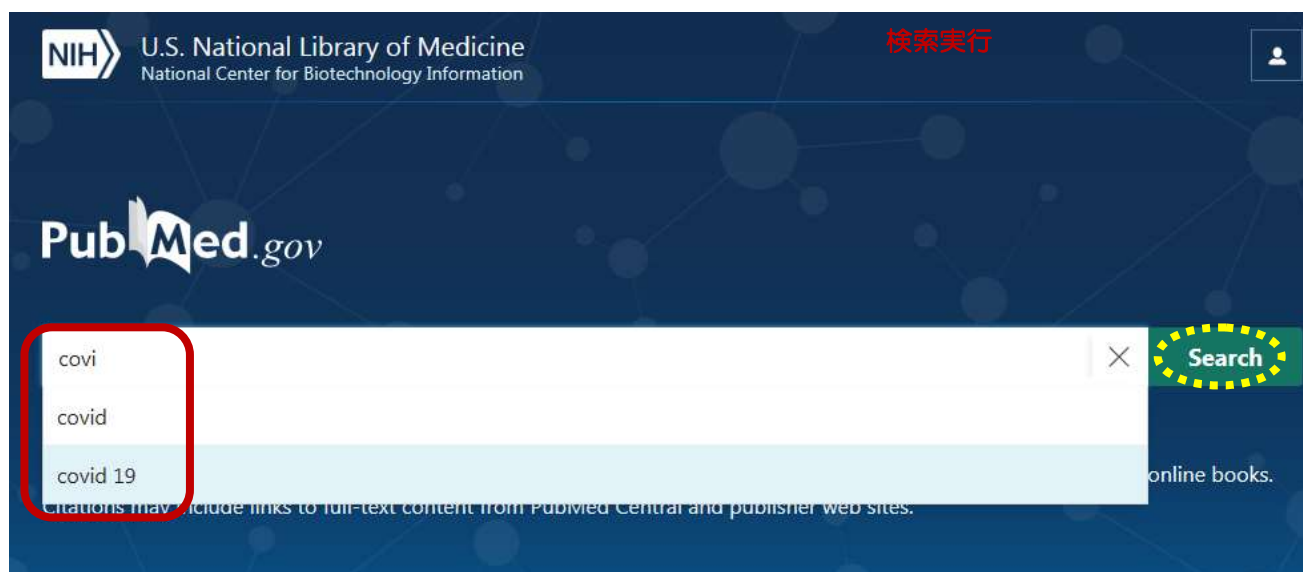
NIH U.S. National Library of Medicine
National Center for Biotechnology Information

検索実行

PubMed.gov

covi

Search

covid

covid 19

online books.

Citations may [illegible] include links to full-text content from PubMed Central and publisher web sites.